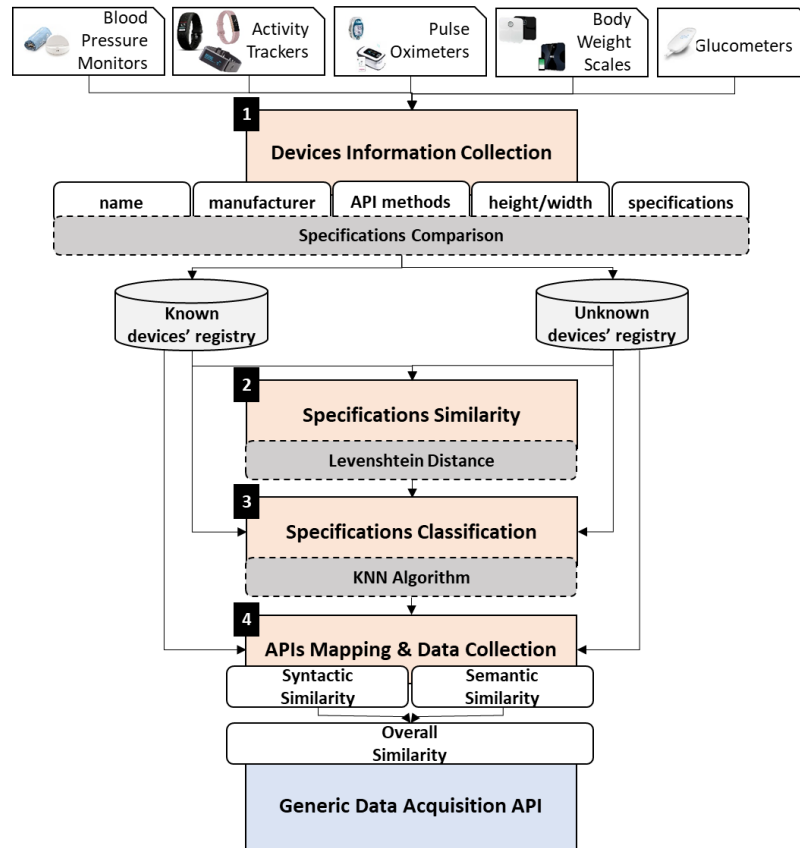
Blood Pressure Monitors

Activity Trackers

Pulse Oximeters

Body Weight Scales

Glucometers

1

Devices Information Collection

name

manufacturer

API methods

height/width

specifications

Specifications Comparison

Known devices' registry

Unknown devices' registry

2

Specifications Similarity

Levenshtein Distance

3

Specifications Classification

KNN Algorithm

4

APIs Mapping & Data Collection

Syntactic Similarity

Semantic Similarity

Overall Similarity

Generic Data Acquisition API